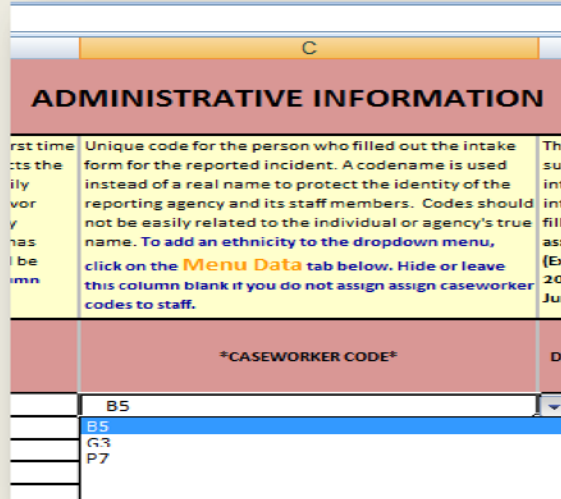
C

ADMINISTRATIVE INFORMATION

rst time
cts the
ily
vor
y
has
l be
mn

Unique code for the person who filled out the intake form for the reported incident. A codename is used instead of a real name to protect the identity of the reporting agency and its staff members. Codes should not be easily related to the individual or agency's true name. To add an ethnicity to the dropdown menu, click on the Menu Data tab below. Hide or leave this column blank if you do not assign assign caseworker codes to staff.

Th
su
int
int
fill
ass
(Ex
20
Ju

*CASEWORKER CODE*

D

B5

B5
G3
P7